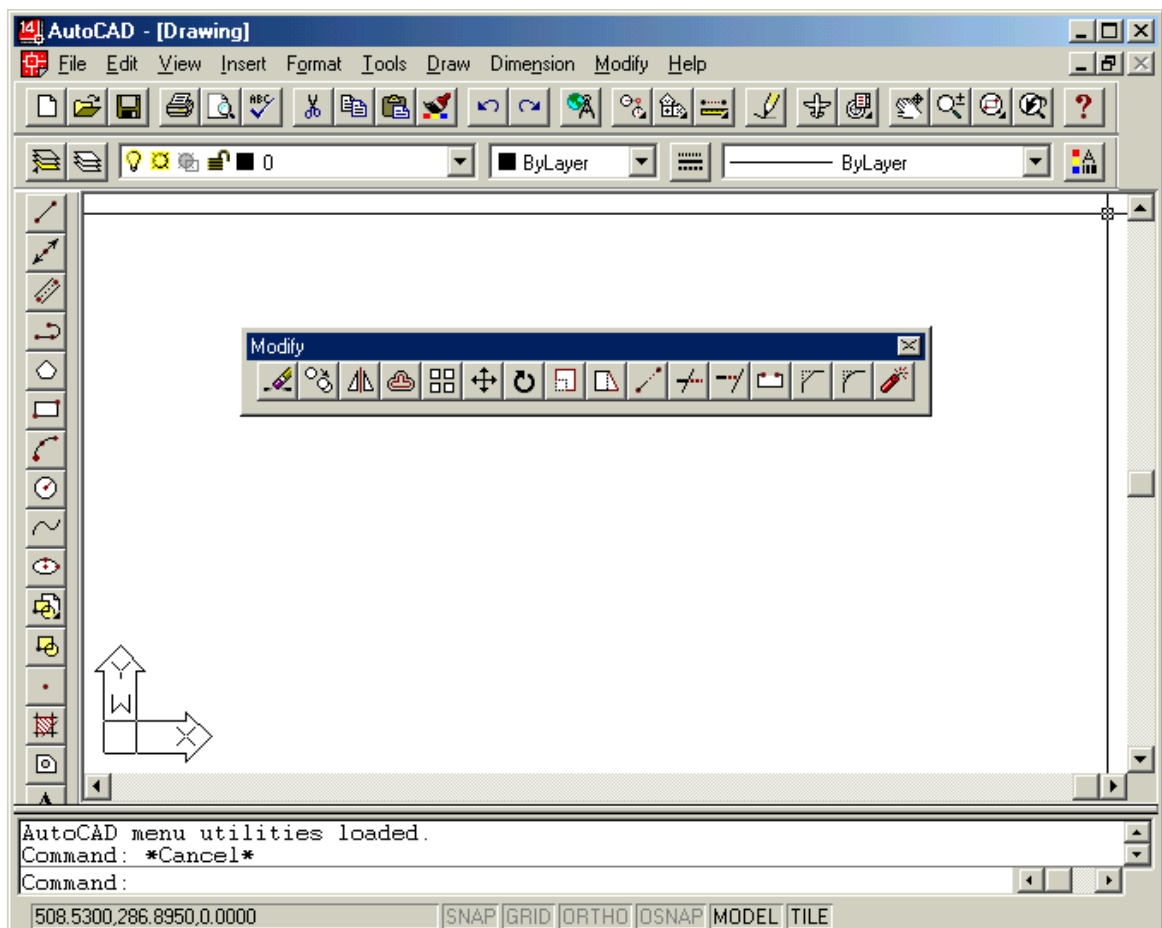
AutoCAD - [Drawing]

File Edit View Insert Format Tools Draw Dimension Modify Help

0

ByLayer

ByLayer

Modify

Y

W

X

AutoCAD menu utilities loaded.
Command: *Cancel*
Command:

508.5300,286.8950,0.0000 SNAP GRID ORTHO OSNAP MODEL TILE